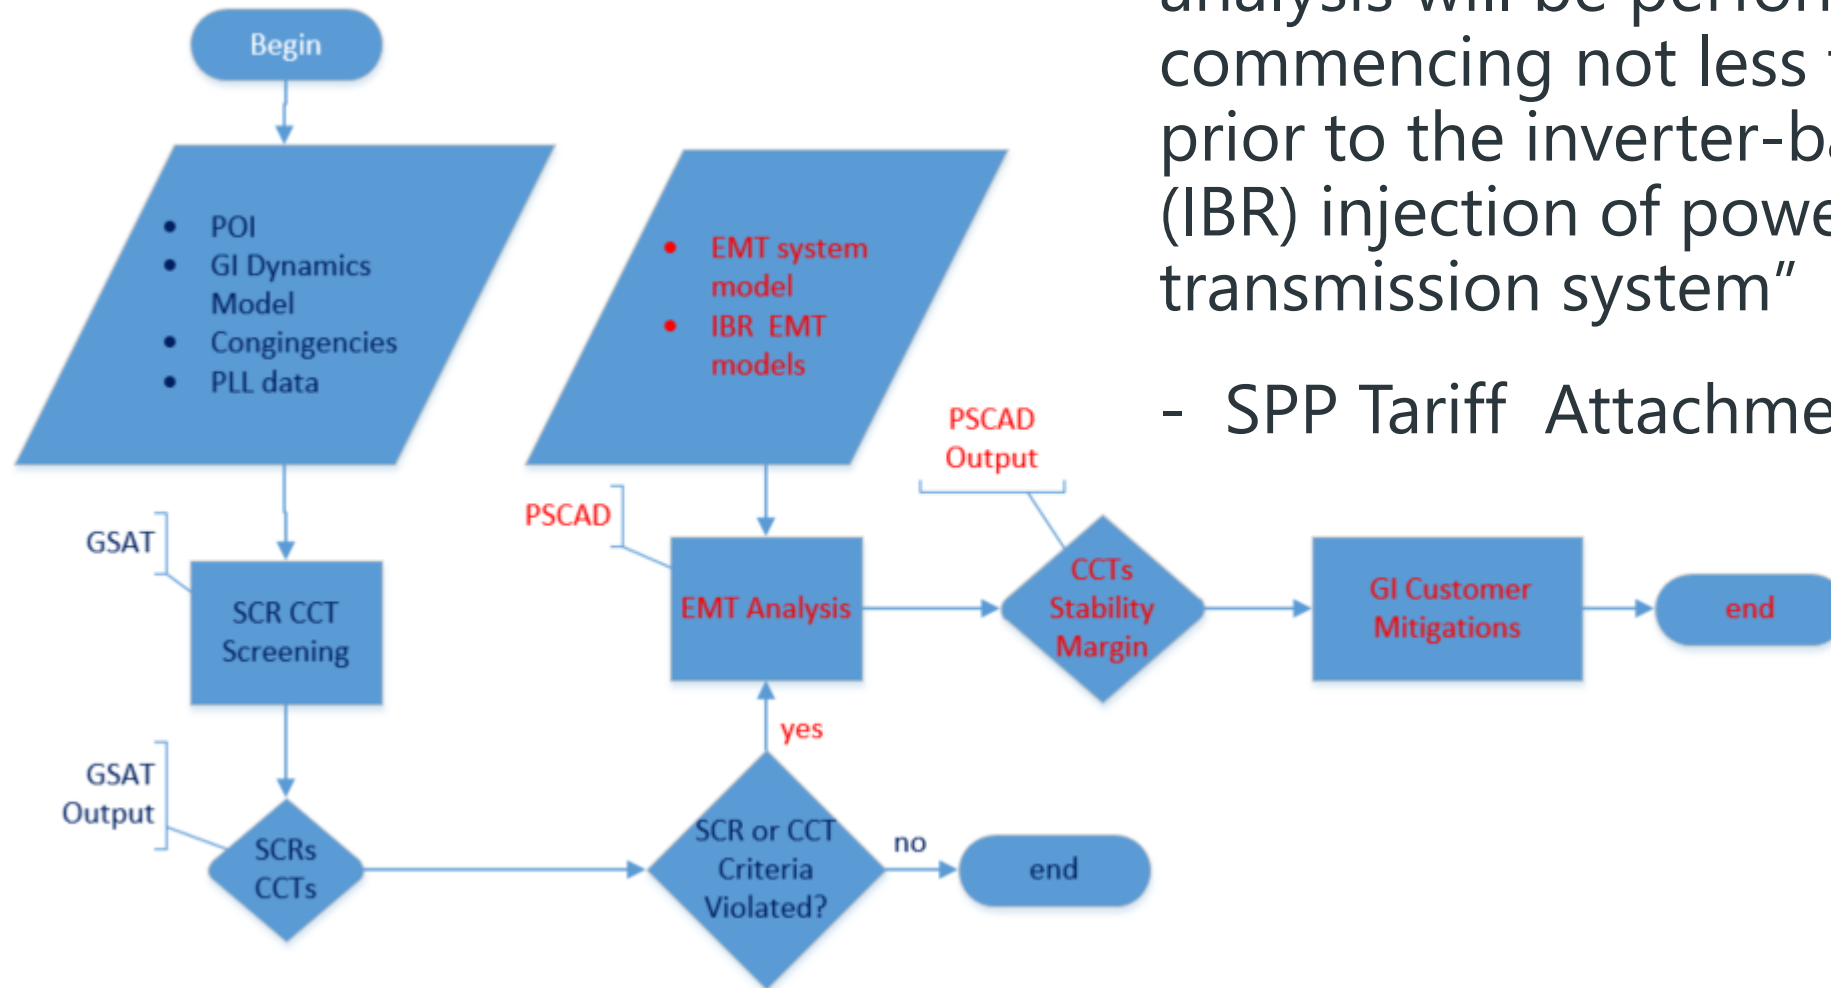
Begin

- POI
- GI Dynamics Model
- Congingencies
- PLL data

- EMT system model
- IBR EMT models

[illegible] commencing not less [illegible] prior to the inverter-b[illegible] (IBR) injection of powe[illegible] transmission system”

- SPP Tariff Attachme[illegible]

PSCAD Output

GSAT

SCR CCT Screening

PSCAD

EMT Analysis

CCTs Stability Margin

GI Customer Mitigations

end

yes

GSAT Output

SCRs CCTs

SCR or CCT Criteria Violated?

no

end